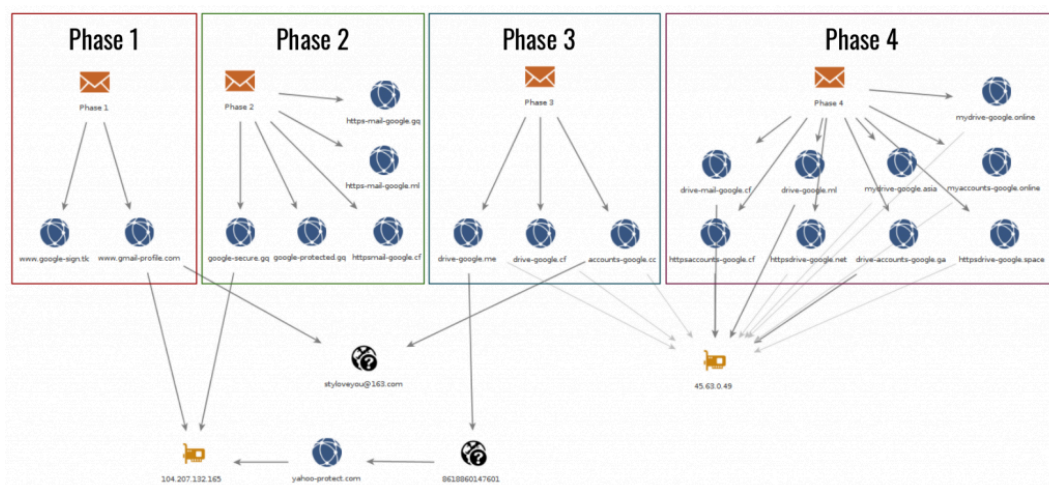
Phase 1

Phase 1

www.google-sign.tk

www.gmail-profile.com

Phase 2

Phase 2

https-mail-google.gq

https-mail-google.ml

google-secure.gq

google-protected.gq

httpsmail-google.cf

Phase 3

Phase 3

drive-google.me

drive-google.cf

accounts-google.cc

Phase 4

Phase 4

mydrive-google.online

drive-mail-google.cf

drive-google.ml

mydrive-google.asia

myaccounts-google.online

httpsaccounts-google.cf

httpsdrive-google.net

drive-accounts-google.ga

httpsdrive-google.space

styloveyou@163.com

45.63.0.49

104.207.132.165

yahoo-protect.com

8618860147601